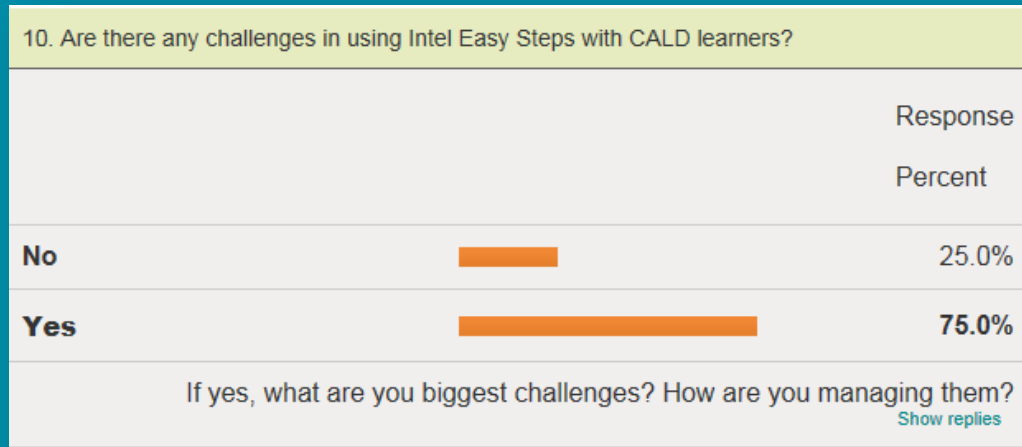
10. Are there any challenges in using Intel Easy Steps with CALD learners?

| | | Response Percent |
|---|---|---|
| No | | 25.0% |
| Yes | | 75.0% |

If yes, what are you biggest challenges? How are you managing them?

Show replies